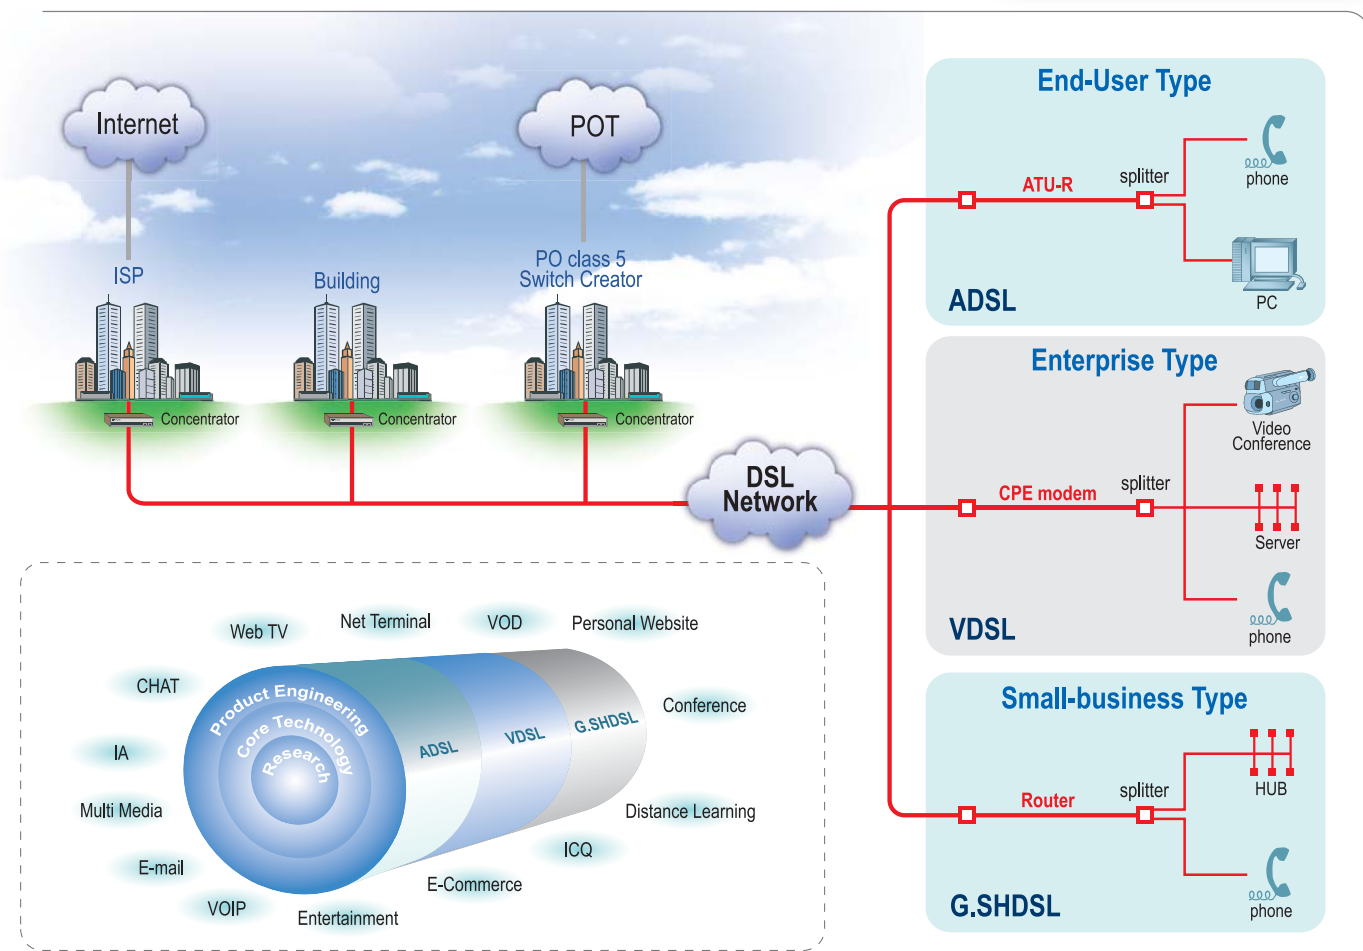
Internet

POT

ISP

Building

PO class 5
Switch Creator

Concentrator

Concentrator

Concentrator

DSL
Network

End-User Type

ATU-R

splitter

phone

PC

ADSL

Enterprise Type

Video
Conference

CPE modem

splitter

Server

phone

VDSL

Small-business Type

HUB

Router

splitter

phone

G.SHDSL

Web TV

Net Terminal

VOD

Personal Website

CHAT

Product Engineering

Core Technology

Research

ADSL

VDSL

G.SHDSL

Conference

IA

Multi Media

Distance Learning

E-mail

ICQ

E-Commerce

VOIP

Entertainment